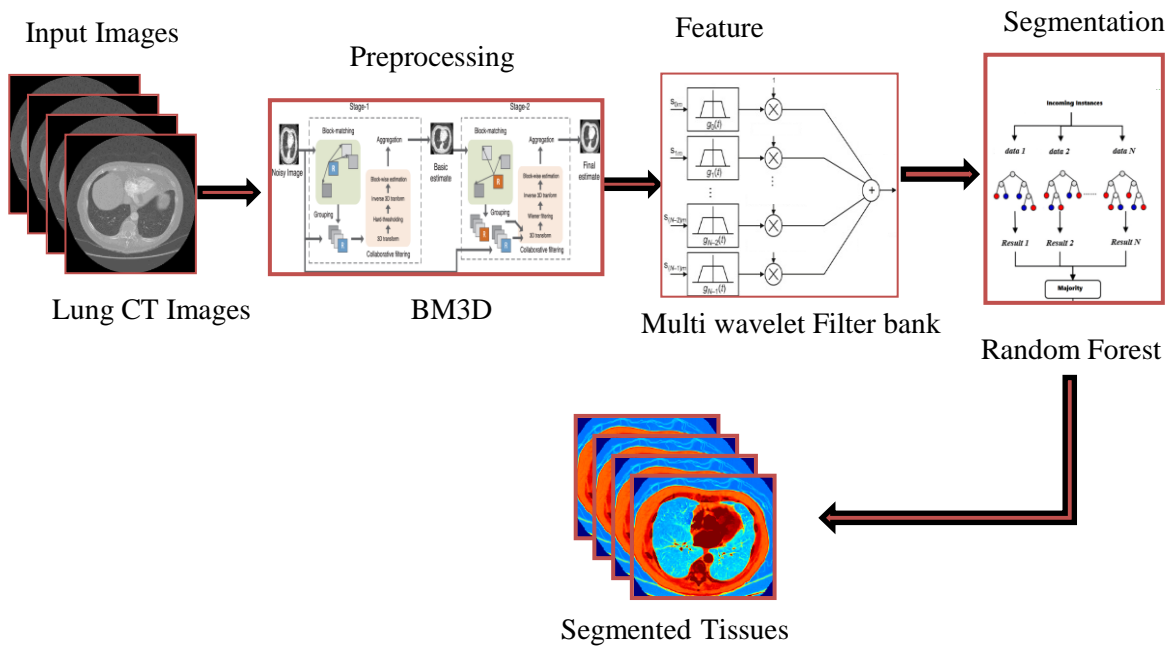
Input Images

Preprocessing

Feature

Segmentation

Stage-1

Stage-2

Block-matching

Aggregation

Noisy Image

Basic estimate

Final estimate

Block-wise estimation

Inverse 3D tranform

Hard-thresholding

3D transform

Grouping

Collaborative filtering

Wiener filtering

Incoming Instances

data 1

data 2

data N

Result 1

Result 2

Result N

Majority

$s_{0(m)}$

$s_{1(m)}$

$s_{(N-2)(m)}$

$s_{(N-1)(m)}$

$g_0(t)$

$g_1(t)$

$g_{N-2}(t)$

$g_{N-1}(t)$

+

Lung CT Images

BM3D

Multi wavelet Filter bank

Random Forest

Segmented Tissues